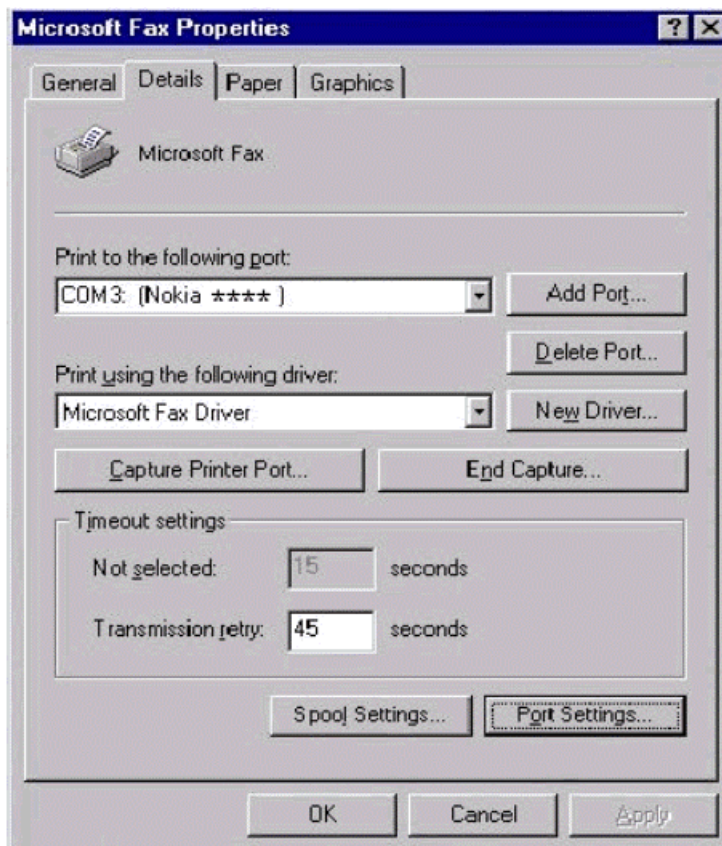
Microsoft Fax Properties

?
X

General
Details
Paper
Graphics

Microsoft Fax

Print to the following port:
COM3: (Nokia ★★★★ )
Add Port...

Delete Port...

Print using the following driver:
Microsoft Fax Driver
New Driver...

Capture Printer Port...
End Capture...

Timeout settings
Not selected: 15 seconds
Transmission retry: 45 seconds

Spool Settings...
Port Settings...

OK
Cancel
Apply